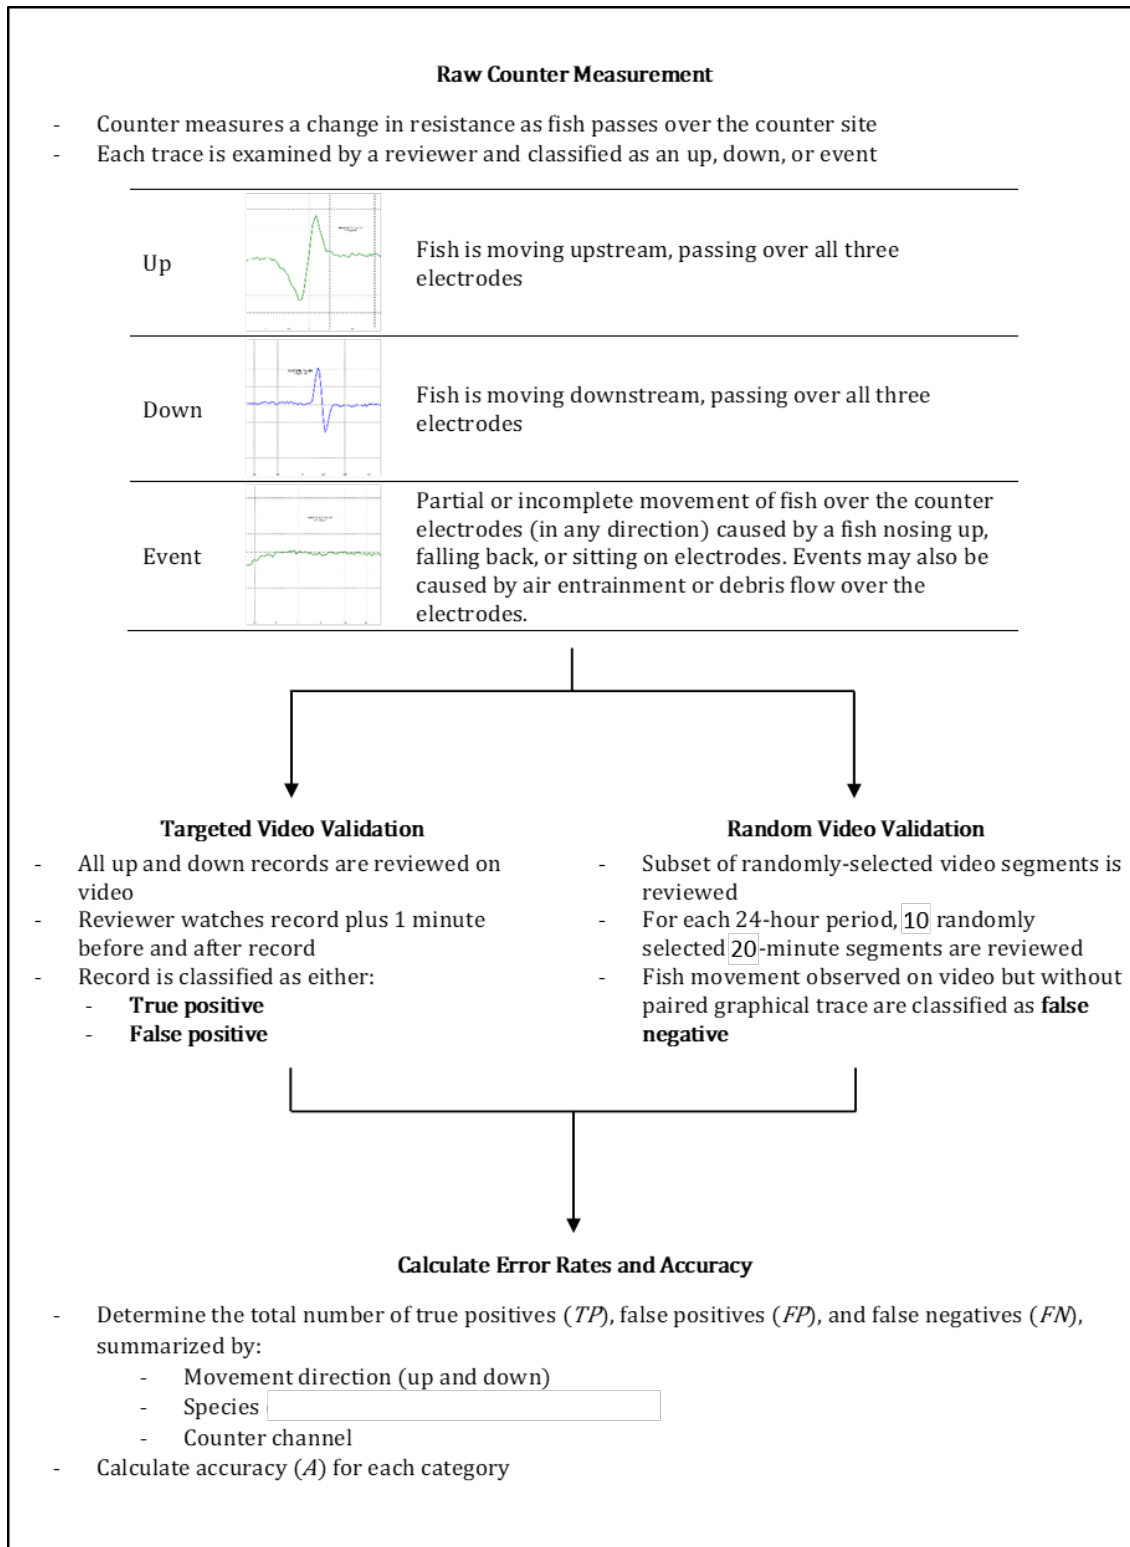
**Raw Counter Measurement**

- Counter measures a change in resistance as fish passes over the counter site
- Each trace is examined by a reviewer and classified as an up, down, or event

| | | |
|---|---|---|
| Up | | Fish is moving upstream, passing over all three electrodes |
| Down | | Fish is moving downstream, passing over all three electrodes |
| Event | | Partial or incomplete movement of fish over the counter electrodes (in any direction) caused by a fish nosing up, falling back, or sitting on electrodes. Events may also be caused by air entrainment or debris flow over the electrodes. |

**Targeted Video Validation**

- All up and down records are reviewed on video
- Reviewer watches record plus 1 minute before and after record
- Record is classified as either:
  - **True positive**
  - **False positive**

**Random Video Validation**

- Subset of randomly-selected video segments is reviewed
- For each 24-hour period, 10 randomly selected 20-minute segments are reviewed
- Fish movement observed on video but without paired graphical trace are classified as **false negative**

**Calculate Error Rates and Accuracy**

- Determine the total number of true positives (*TP*), false positives (*FP*), and false negatives (*FN*), summarized by:
  - Movement direction (up and down)
  - Species
  - Counter channel
- Calculate accuracy (*A*) for each category